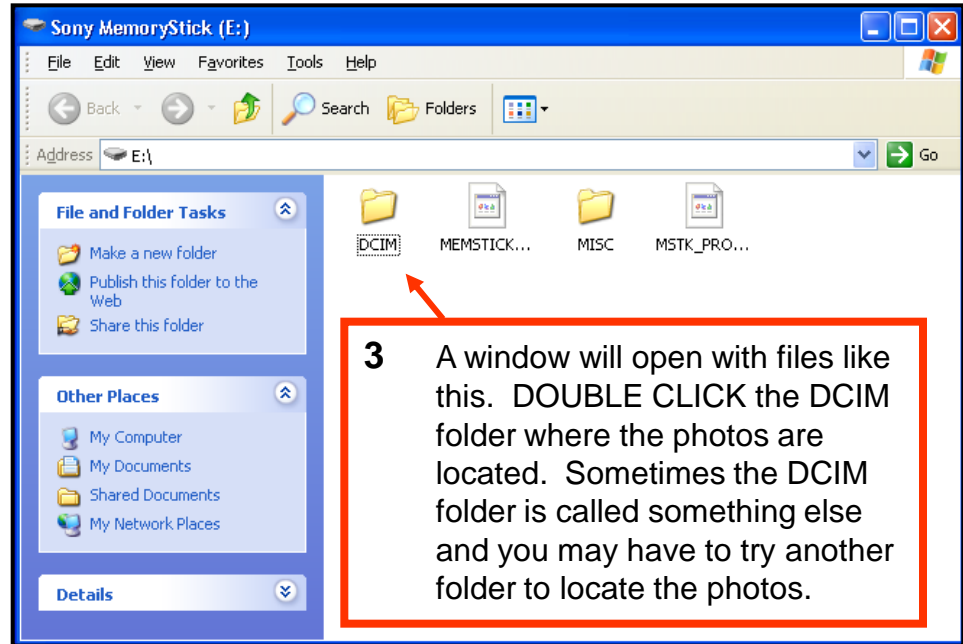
Sony MemoryStick (E:)

File Edit View Favorites Tools Help

Back Search Folders

Address E:\ Go

File and Folder Tasks

Make a new folder
Publish this folder to the Web
Share this folder

Other Places

My Computer
My Documents
Shared Documents
My Network Places

Details

DCIM MEMSTICK... MISC MSTK_PRO...

3 A window will open with files like this. DOUBLE CLICK the DCIM folder where the photos are located. Sometimes the DCIM folder is called something else and you may have to try another folder to locate the photos.